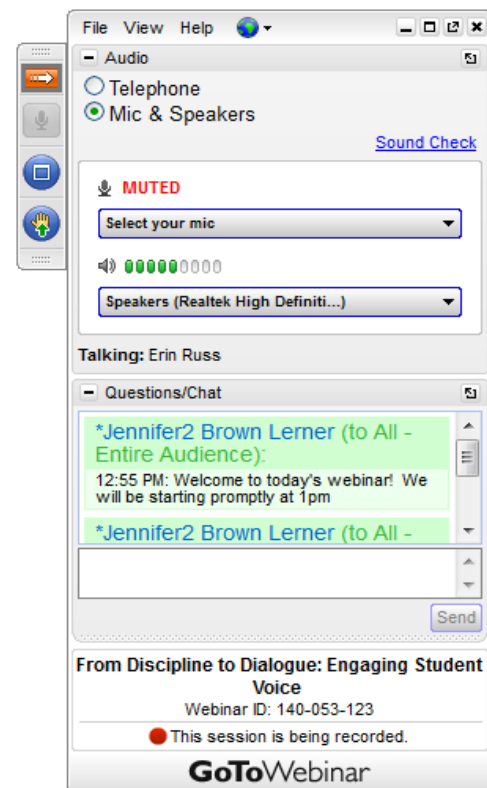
File View Help

Audio

Telephone

Mic & Speakers

Sound Check

MUTED

Select your mic

Speakers (Realtek High Definiti...)

Talking: Erin Russ

Questions/Chat

*Jennifer2 Brown Lerner (to All - Entire Audience):

12:55 PM: Welcome to today's webinar! We will be starting promptly at 1pm

*Jennifer2 Brown Lerner (to All -

Send

From Discipline to Dialogue: Engaging Student Voice

Webinar ID: 140-053-123

This session is being recorded.

GoToWebinar